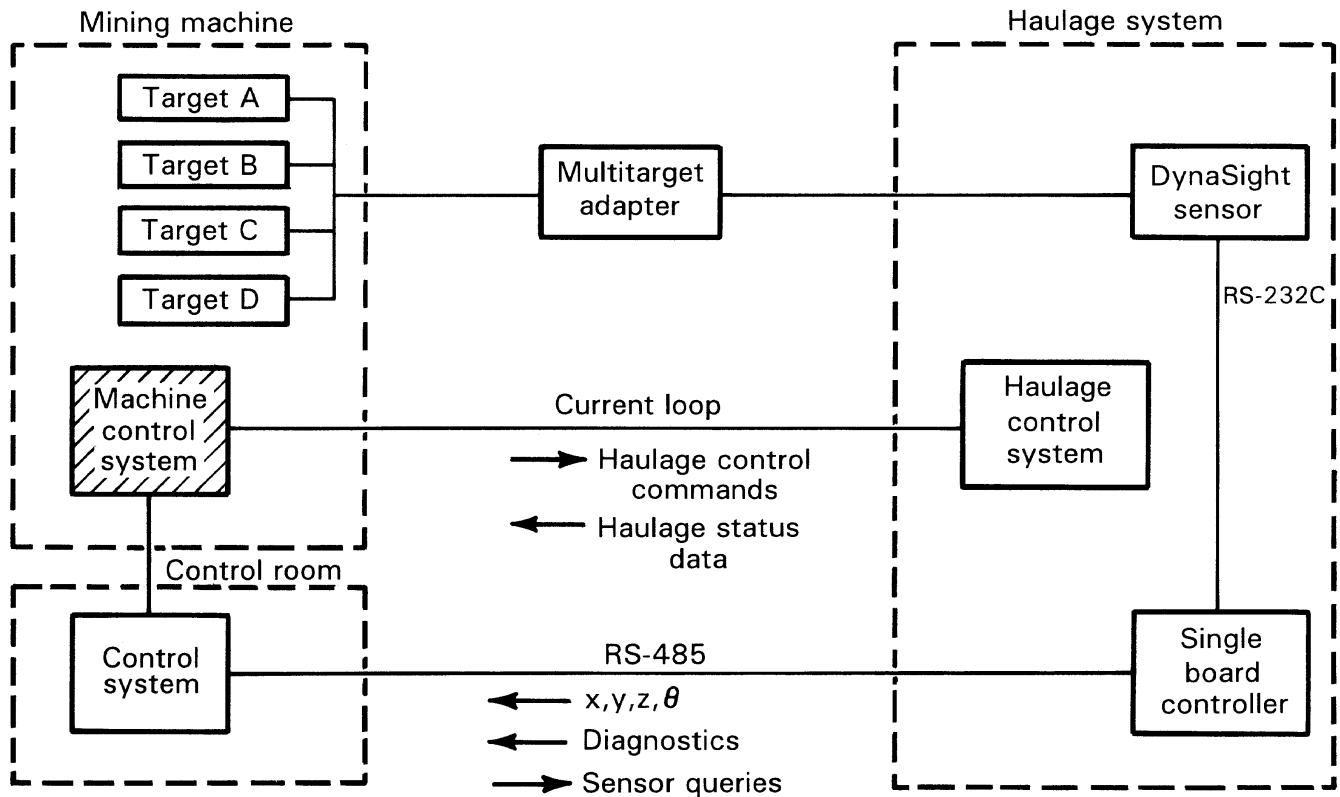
Mining machine

Target A

Target B

Target C

Target D

Machine control system

Control room

Control system

Multitarget adapter

Current loop

Haulage control commands

Haulage status data

RS-485

x,y,z,$\theta$

Diagnostics

Sensor queries

Haulage system

DynaSight sensor

RS-232C

Haulage control system

Single board controller